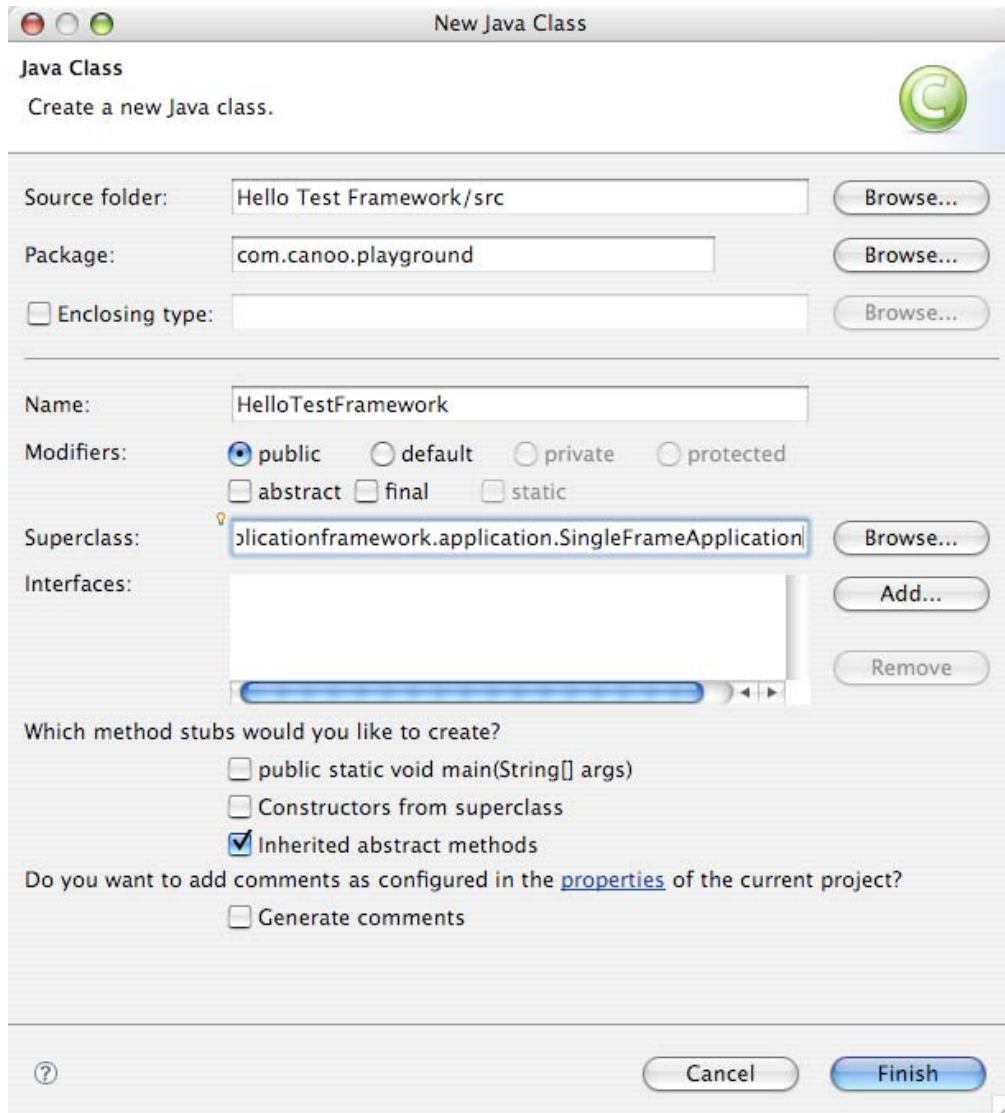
New Java Class

Java Class
Create a new Java class.

Source folder: Hello Test Framework/src Browse...
Package: com.canoo.playground Browse...
Enclosing type: Browse...

Name: HelloTestFramework
Modifiers: public default private protected
abstract final static
Superclass: plicationframework.application.SingleFrameApplication Browse...
Interfaces: Add...
Remove

Which method stubs would you like to create?
public static void main(String[] args)
Constructors from superclass
Inherited abstract methods
Do you want to add comments as configured in the properties of the current project?
Generate comments

Cancel Finish